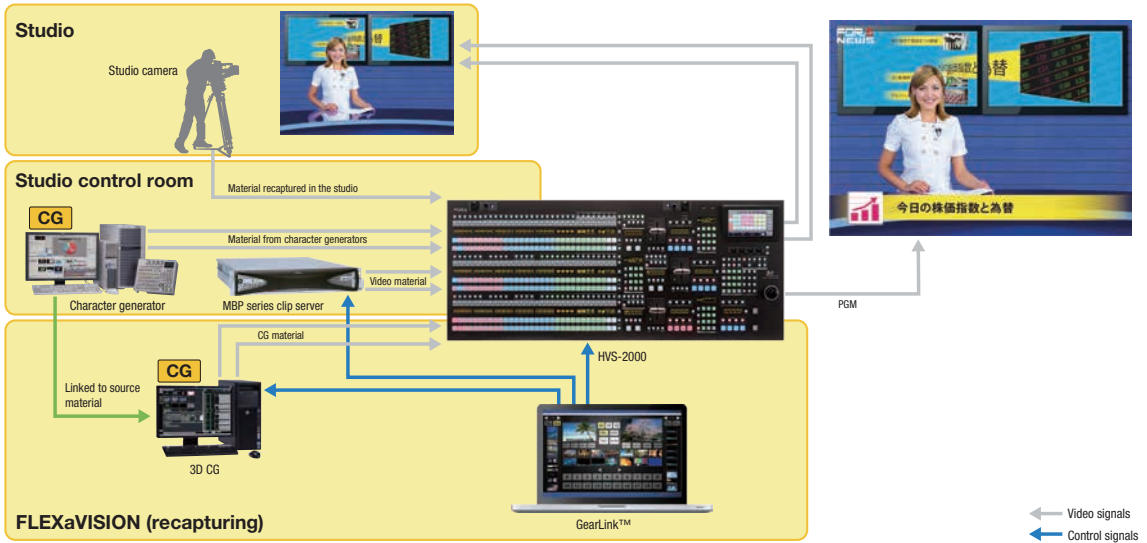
Studio

Studio camera

Studio control room

Material recaptured in the studio

CG

Material from character generators

Video material

Character generator

MBP series clip server

PGM

FOR NEWS

今日の株価指数と為替

CG material

HVS-2000

CG

Linked to source material

3D CG

GearLink™

FLEXaVISION (recapturing)

Video signals

Control signals